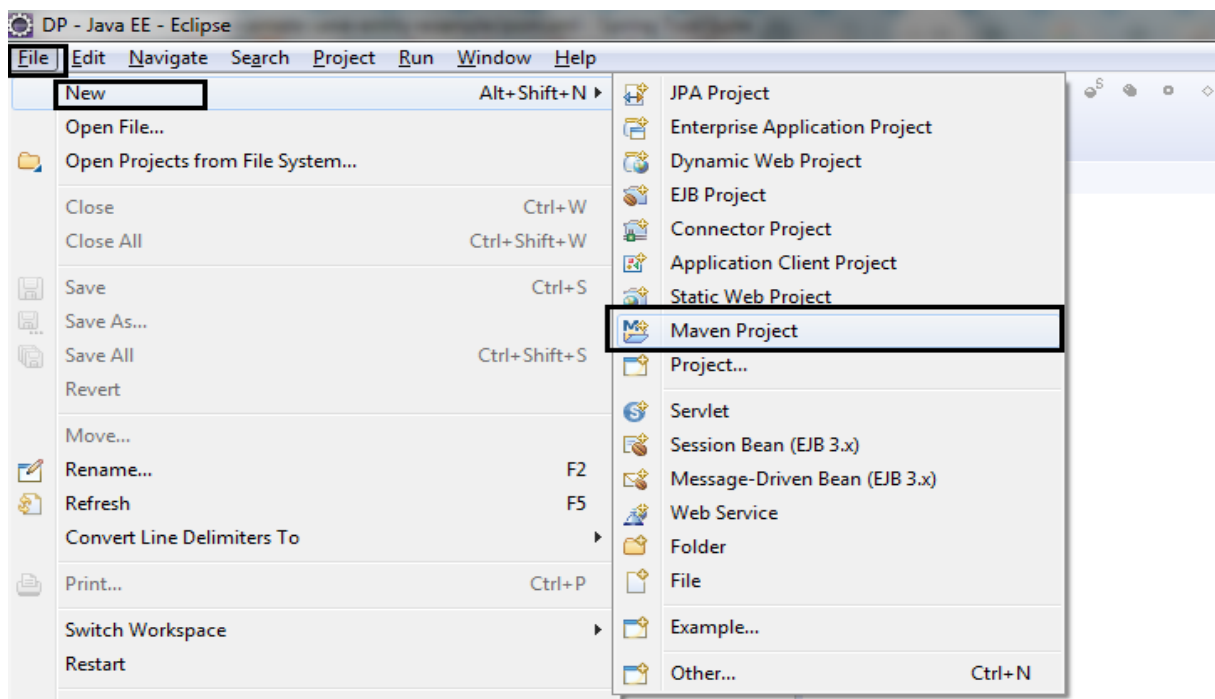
DP - Java EE - Eclipse

File Edit Navigate Search Project Run Window Help

New Alt+Shift+N
Open File...
Open Projects from File System...
Close Ctrl+W
Close All Ctrl+Shift+W
Save Ctrl+S
Save As...
Save All Ctrl+Shift+S
Revert
Move...
Rename... F2
Refresh F5
Convert Line Delimiters To
Print... Ctrl+P
Switch Workspace
Restart

JPA Project
Enterprise Application Project
Dynamic Web Project
EJB Project
Connector Project
Application Client Project
Static Web Project
Maven Project
Project...
Servlet
Session Bean (EJB 3.x)
Message-Driven Bean (EJB 3.x)
Web Service
Folder
File
Example...
Other... Ctrl+N